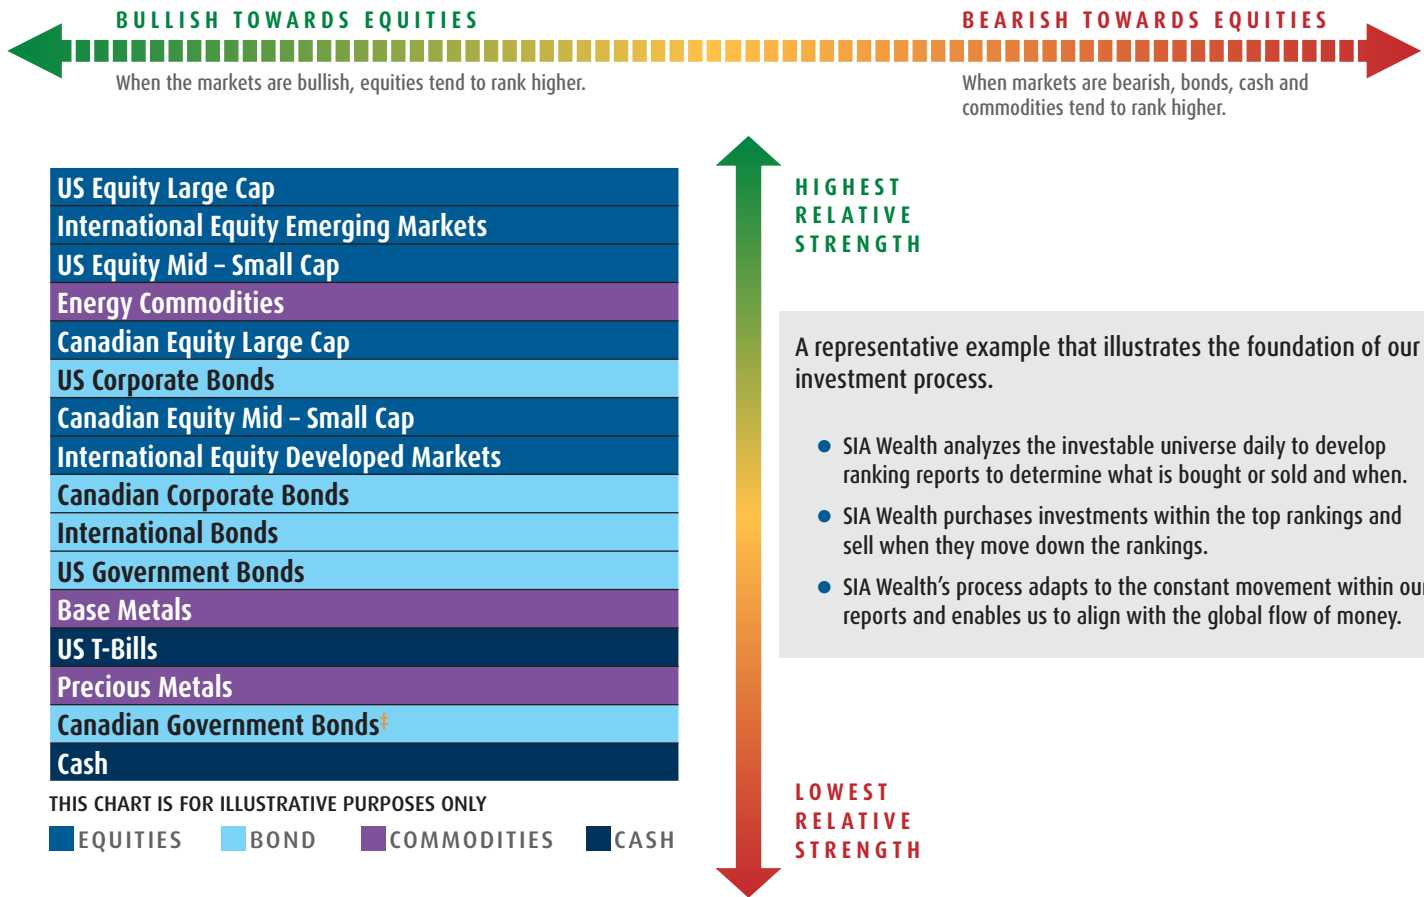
BULLISH TOWARDS EQUITIES

BEARISH TOWARDS EQUITIES

When the markets are bullish, equities tend to rank higher.

When markets are bearish, bonds, cash and commodities tend to rank higher.

US Equity Large Cap
International Equity Emerging Markets
US Equity Mid – Small Cap
Energy Commodities
Canadian Equity Large Cap
US Corporate Bonds
Canadian Equity Mid – Small Cap
International Equity Developed Markets
Canadian Corporate Bonds
International Bonds
US Government Bonds
Base Metals
US T-Bills
Precious Metals
Canadian Government Bonds‡
Cash

THIS CHART IS FOR ILLUSTRATIVE PURPOSES ONLY

EQUITIES BOND COMMODITIES CASH

HIGHEST RELATIVE STRENGTH

LOWEST RELATIVE STRENGTH

A representative example that illustrates the foundation of our investment process.

• SIA Wealth analyzes the investable universe daily to develop ranking reports to determine what is bought or sold and when.

• SIA Wealth purchases investments within the top rankings and sell when they move down the rankings.

• SIA Wealth's process adapts to the constant movement within ou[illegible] reports and enables us to align with the global flow of money.